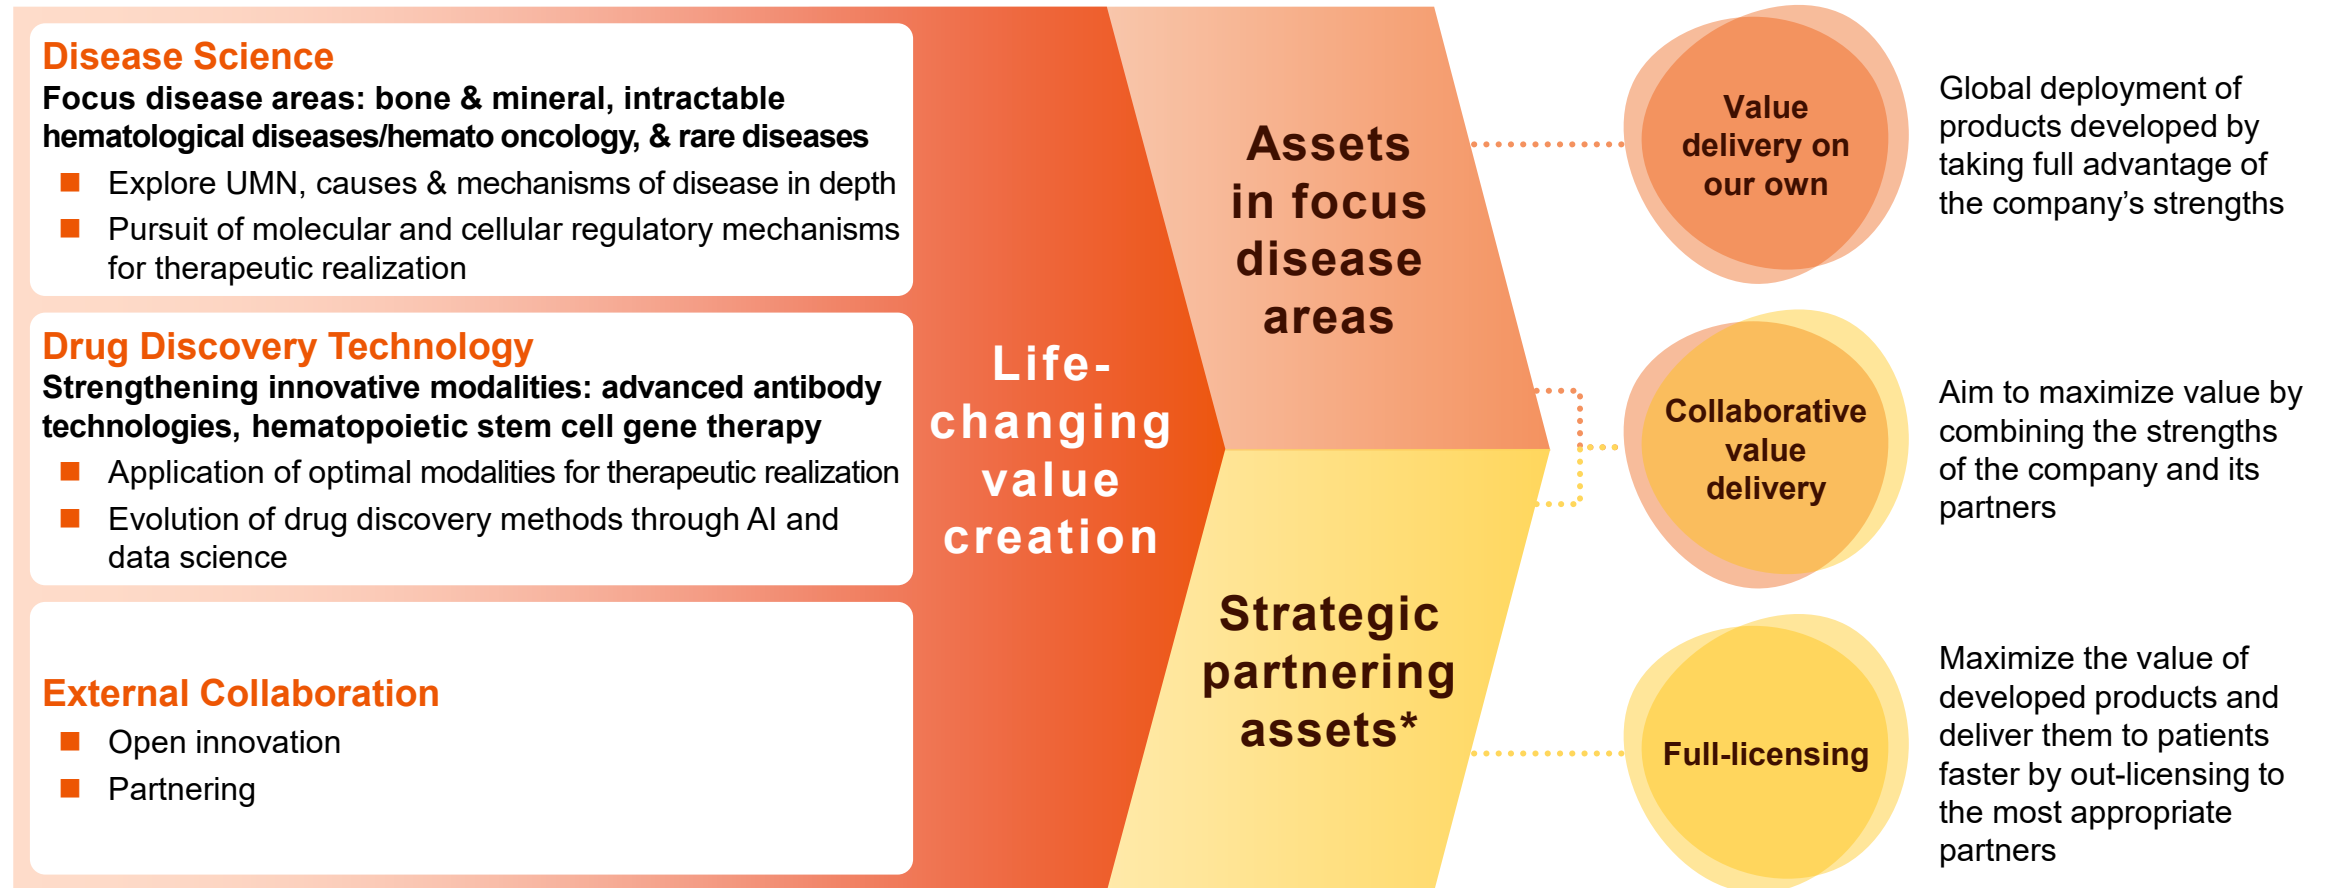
Disease Science

Focus disease areas: bone & mineral, intractable hematological diseases/hemato oncology, & rare diseases

Explore UMN, causes & mechanisms of disease in depth

Pursuit of molecular and cellular regulatory mechanisms for therapeutic realization

Drug Discovery Technology

Strengthening innovative modalities: advanced antibody technologies, hematopoietic stem cell gene therapy

Application of optimal modalities for therapeutic realization

Evolution of drug discovery methods through AI and data science

External Collaboration

Open innovation

Partnering

Life-changing value creation

Assets in focus disease areas

Strategic partnering assets*

Value delivery on our own

Global deployment of products developed by taking full advantage of the company's strengths

Collaborative value delivery

Aim to maximize value by combining the strengths of the company and its partners

Full-licensing

Maximize the value of developed products and deliver them to patients faster by out-licensing to the most appropriate partners